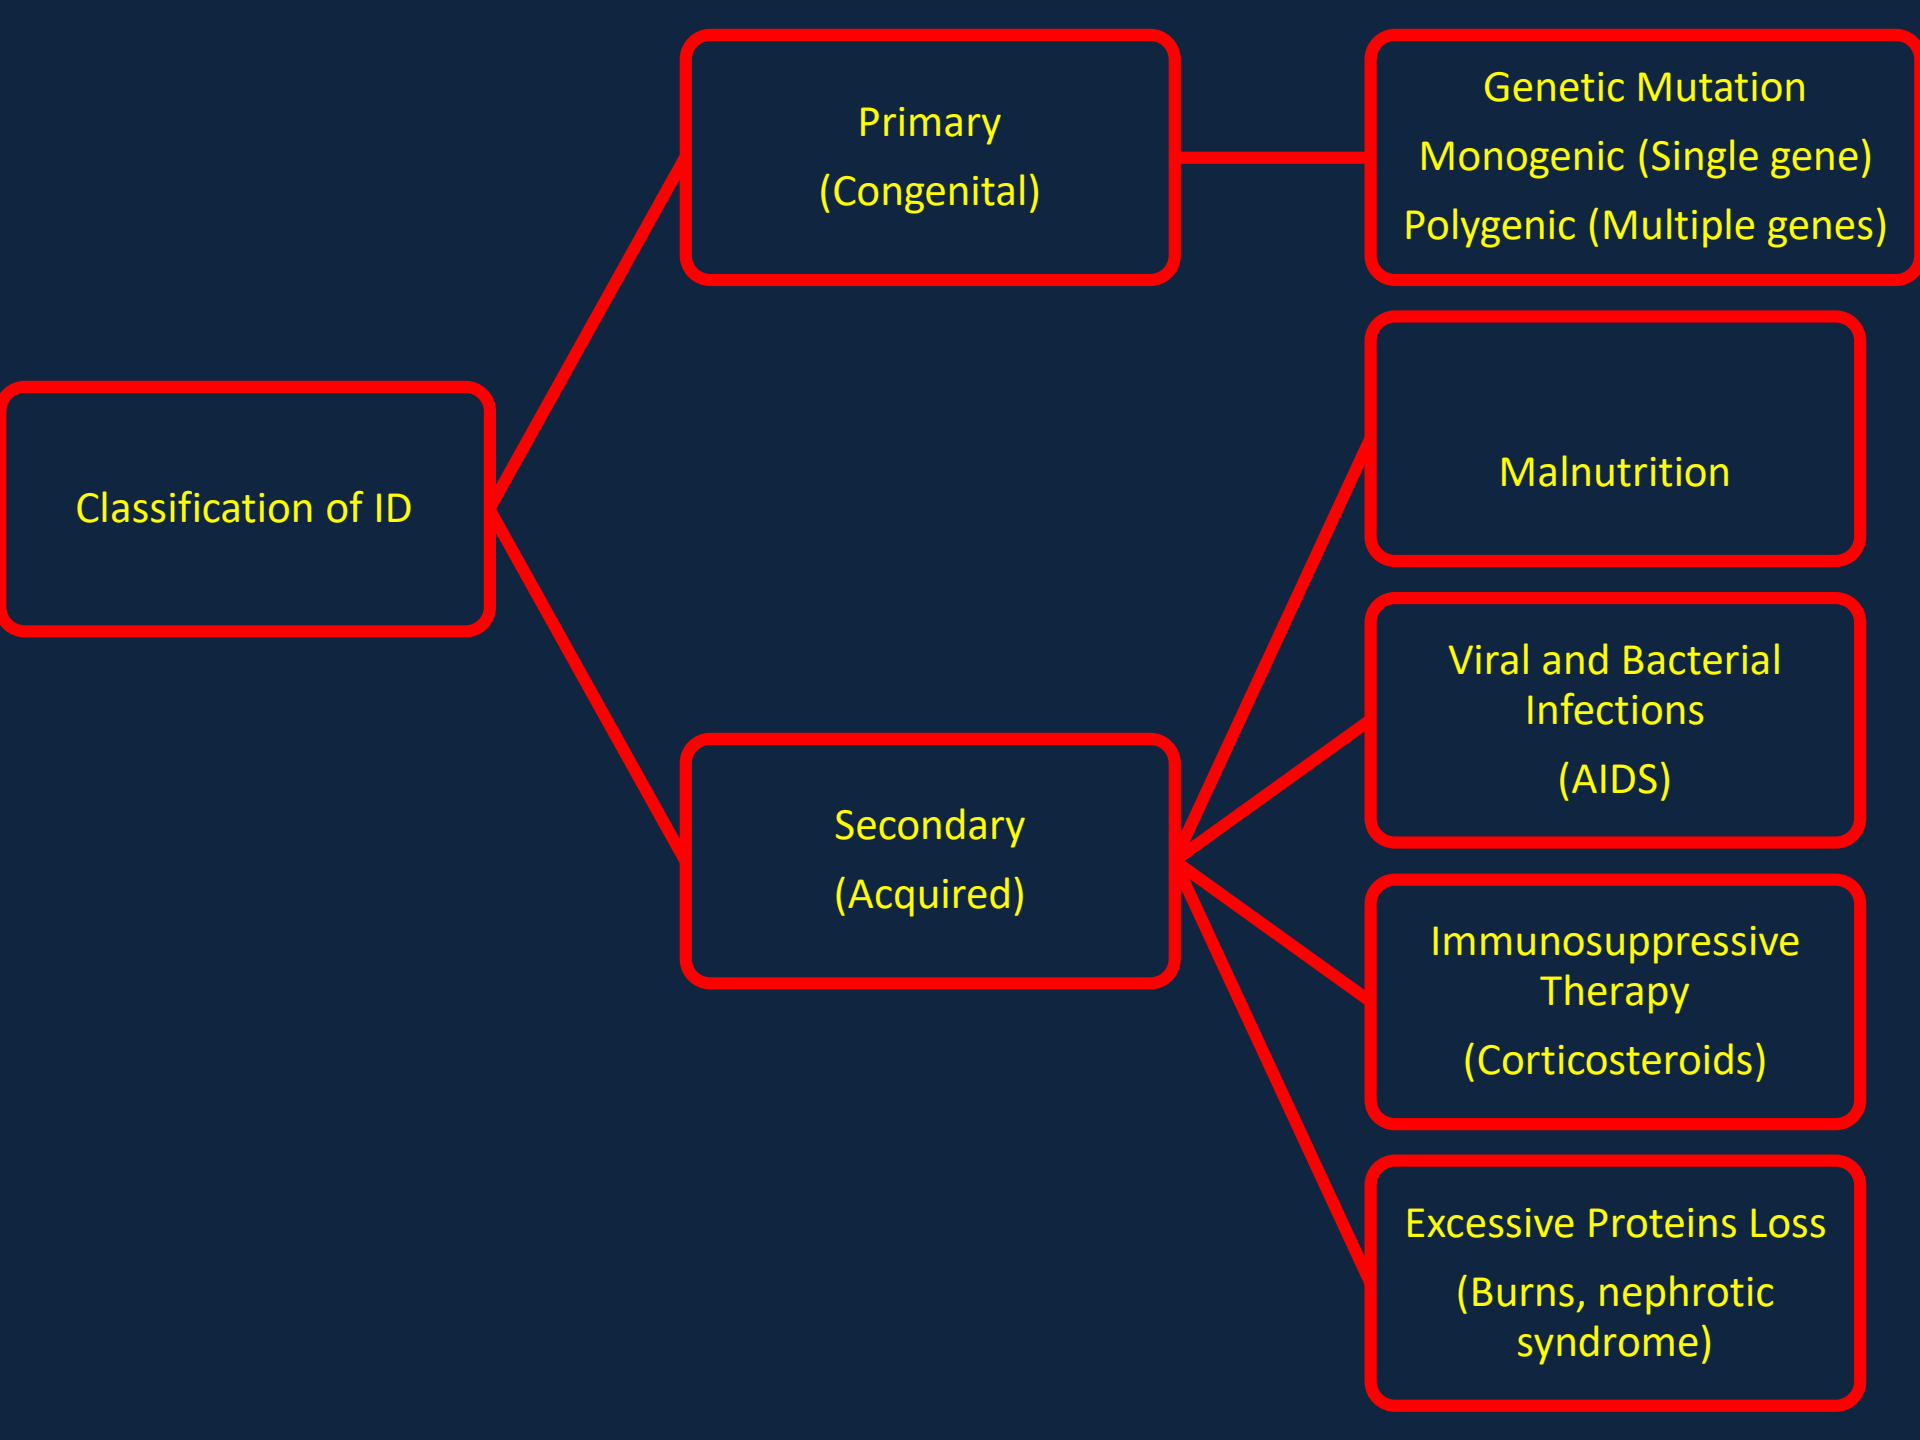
Classification of ID

Primary

(Congenital)

Genetic Mutation

Monogenic (Single gene)

Polygenic (Multiple genes)

Secondary

(Acquired)

Malnutrition

Viral and Bacterial Infections

(AIDS)

Immunosuppressive Therapy

(Corticosteroids)

Excessive Proteins Loss

(Burns, nephrotic syndrome)